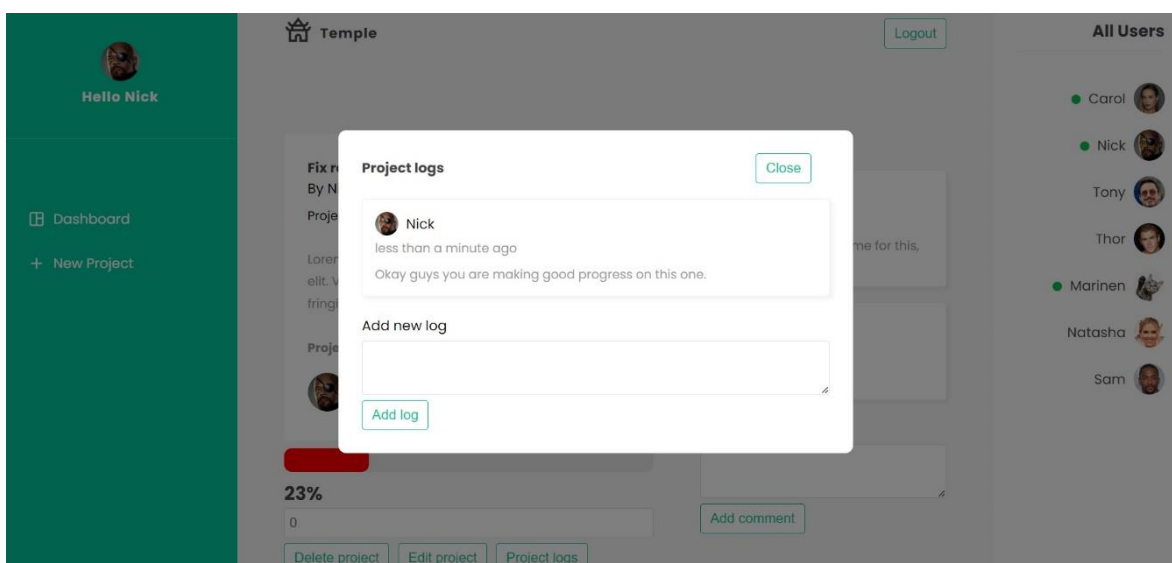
Hello Nick

Dashboard

+ New Project

Temple

Logout

Fix r
By N
Proje

Loren
elit. V
fringi

Proje

23%

0

Delete project Edit project Project logs

me for this,

Add comment

Project logs

Close

Nick
less than a minute ago
Okay guys you are making good progress on this one.

Add new log

Add log

All Users

Carol
Nick
Tony
Thor
Marinen
Natasha
Sam